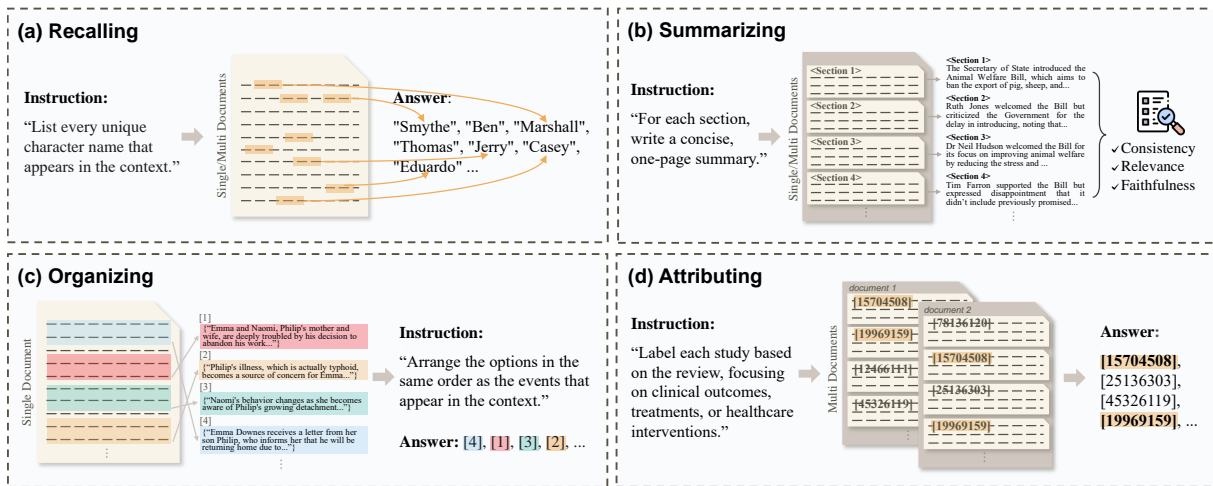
(a) Recalling

Instruction:

"List every unique character name that appears in the context."

Single/Multi Documents

Answer:
"Smythe", "Ben", "Marshall", "Thomas", "Jerry", "Casey", "Eduardo" ...

(b) Summarizing

Instruction:

"For each section, write a concise, one-page summary."

Single/Multi Documents

<Section 1>
<Section 2>
<Section 3>
<Section 4>

<Section 1>
The Secretary of State introduced the Animal Welfare Bill, which aims to ban the export of pig, sheep, and...
<Section 2>
Ruth Jones welcomed the Bill but criticized the Government for the delay in introducing, noting that...
<Section 3>
Dr Neil Hudson welcomed the Bill for its focus on improving animal welfare by reducing the stress and ...
<Section 4>
Tim Farron supported the Bill but expressed disappointment that it didn't include previously promised...

✓Consistency
✓Relevance
✓Faithfulness

(c) Organizing

Single Document

[1]
{"Emma and Naomi, Philip's mother and wife, are deeply troubled by his decision to abandon his work..."}
[2]
{"Philip's illness, which is actually typhoid, becomes a source of concern for Emma..."}
[3]
{"Naomi's behavior changes as she becomes aware of Philip's growing detachment..."}
[4]
{"Emma Downes receives a letter from her son Philip, who informs her that he will be returning home due to..."}

Instruction:

"Arrange the options in the same order as the events that appear in the context."

Answer: [4], [1], [3], [2], ...

(d) Attributing

Instruction:

"Label each study based on the review, focusing on clinical outcomes, treatments, or healthcare interventions."

Multi Documents

document 1
[15704508]
[19969159]
[12466111]
[45326119]

document 2
[78136120]
[15704508]
[25136303]
[19969159]

Answer:
[15704508], [25136303], [45326119], [19969159], ...